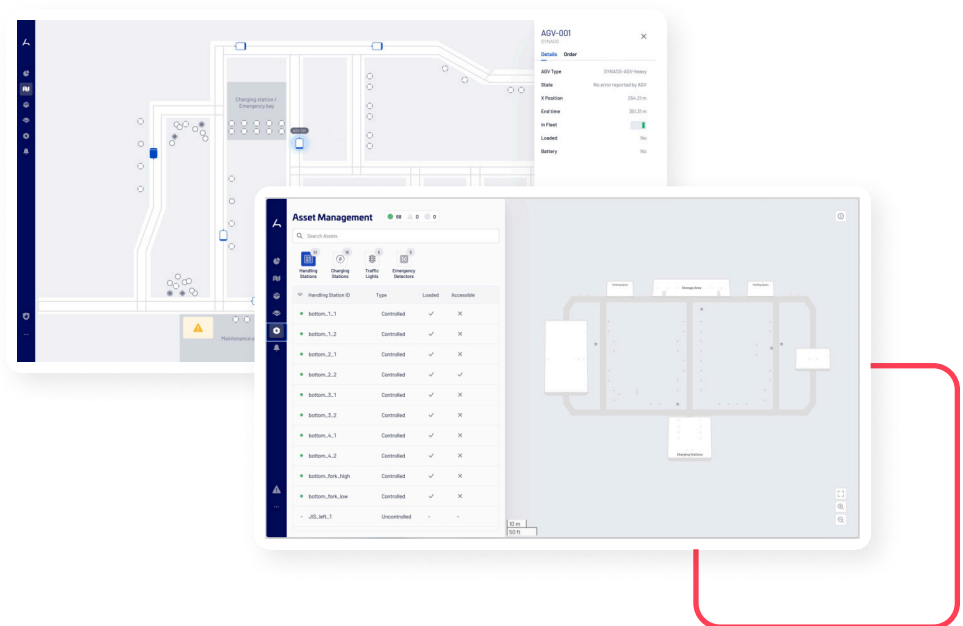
AGV-001
DYNAGO

Details Order

| AGV Type | DYNAGO-AGV-heavy |
|---|---|
| State | No error reported by AGV |
| X Position | 284.21 m |
| End time | 380.31 m |
| In Fleet | |
| Loaded | No |
| Battery | No |

Charging station / Emergency bay

AGV-001

Maintenance

Asset Management 68 0 0

Search Assets

Handling Stations
Charging Stations
Traffic Lights
Emergency Detectors

| Handling Station ID | Type | Loaded | Accessible |
|---|---|---|---|
| bottom_1_1 | Controlled | ✓ | ✕ |
| bottom_1_2 | Controlled | ✓ | ✕ |
| bottom_2_1 | Controlled | ✓ | ✕ |
| bottom_2_2 | Controlled | ✓ | ✓ |
| bottom_3_1 | Controlled | ✓ | ✕ |
| bottom_3_2 | Controlled | ✓ | ✕ |
| bottom_4_1 | Controlled | ✓ | ✕ |
| bottom_4_2 | Controlled | ✓ | ✕ |
| bottom_fork_high | Controlled | ✓ | ✕ |
| bottom_fork_low | Controlled | ✓ | ✕ |
| JIS_left_1 | Uncontrolled | - | - |

Storage Area

Charging Stations

10 m
50 ft